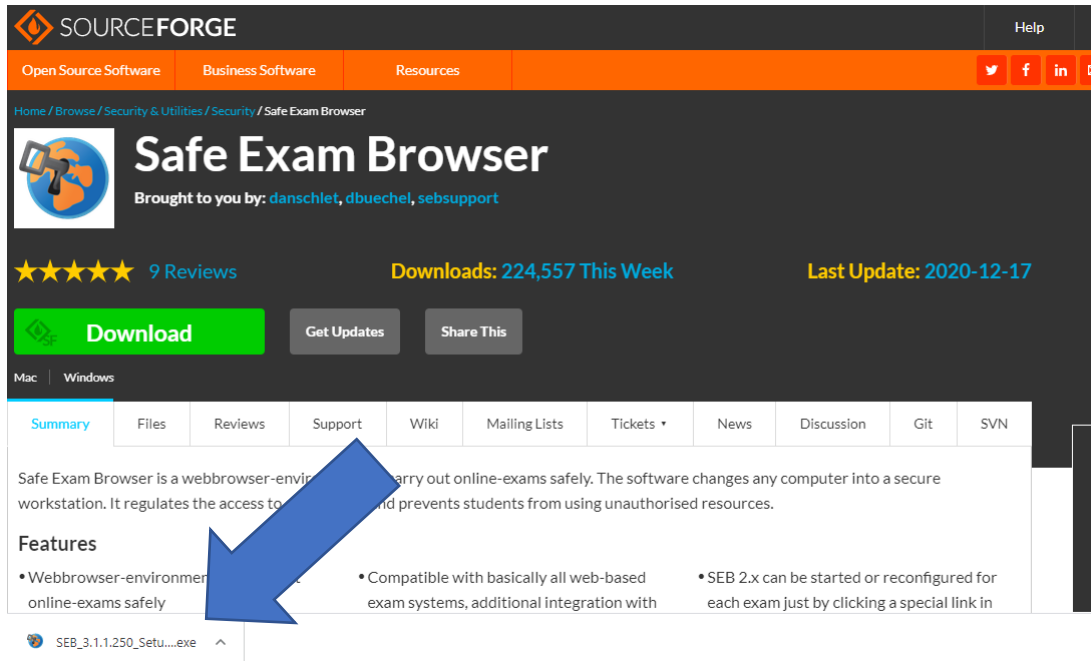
SOURCEFORGE

Help

Open Source Software | Business Software | Resources

Home / Browse / Security & Utilities / Security / Safe Exam Browser

Safe Exam Browser

Brought to you by: danschlet, dbuechel, sebsupport

★★★★★ 9 Reviews

Downloads: 224,557 This Week

Last Update: 2020-12-17

Download

Get Updates

Share This

Mac | Windows

Summary | Files | Reviews | Support | Wiki | Mailing Lists | Tickets ▾ | News | Discussion | Git | SVN

Safe Exam Browser is a webbrowser-envir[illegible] carry out online-exams safely. The software changes any computer into a secure workstation. It regulates the access to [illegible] nd prevents students from using unauthorised resources.

Features

• Webbrowser-environmen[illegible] t online-exams safely

• Compatible with basically all web-based exam systems, additional integration with

• SEB 2.x can be started or reconfigured for each exam just by clicking a special link in

SEB_3.1.1.250_Setu....exe ^